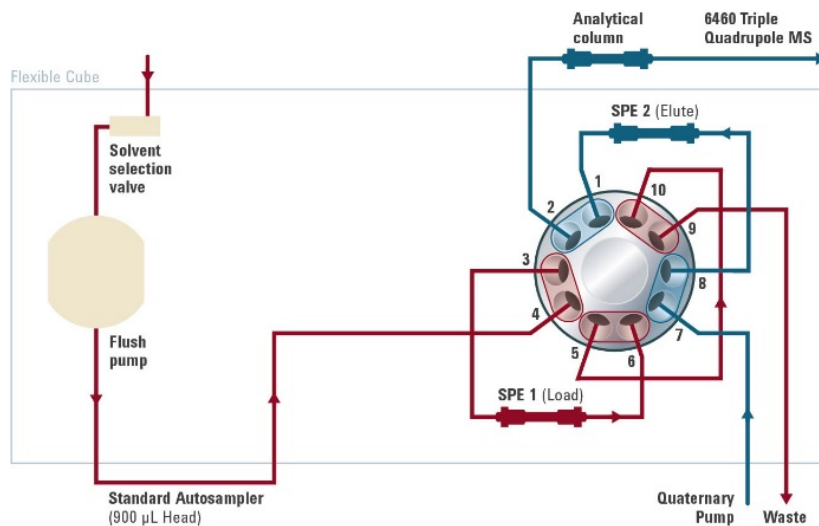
Analytical column

6460 Triple Quadrupole MS

Flexible Cube

SPE 2 (Elute)

Solvent selection valve

1
2
10
9
3
8
4
7
5
6

Flush pump

SPE 1 (Load)

Standard Autosampler (900 µL Head)

Quaternary Pump

Waste